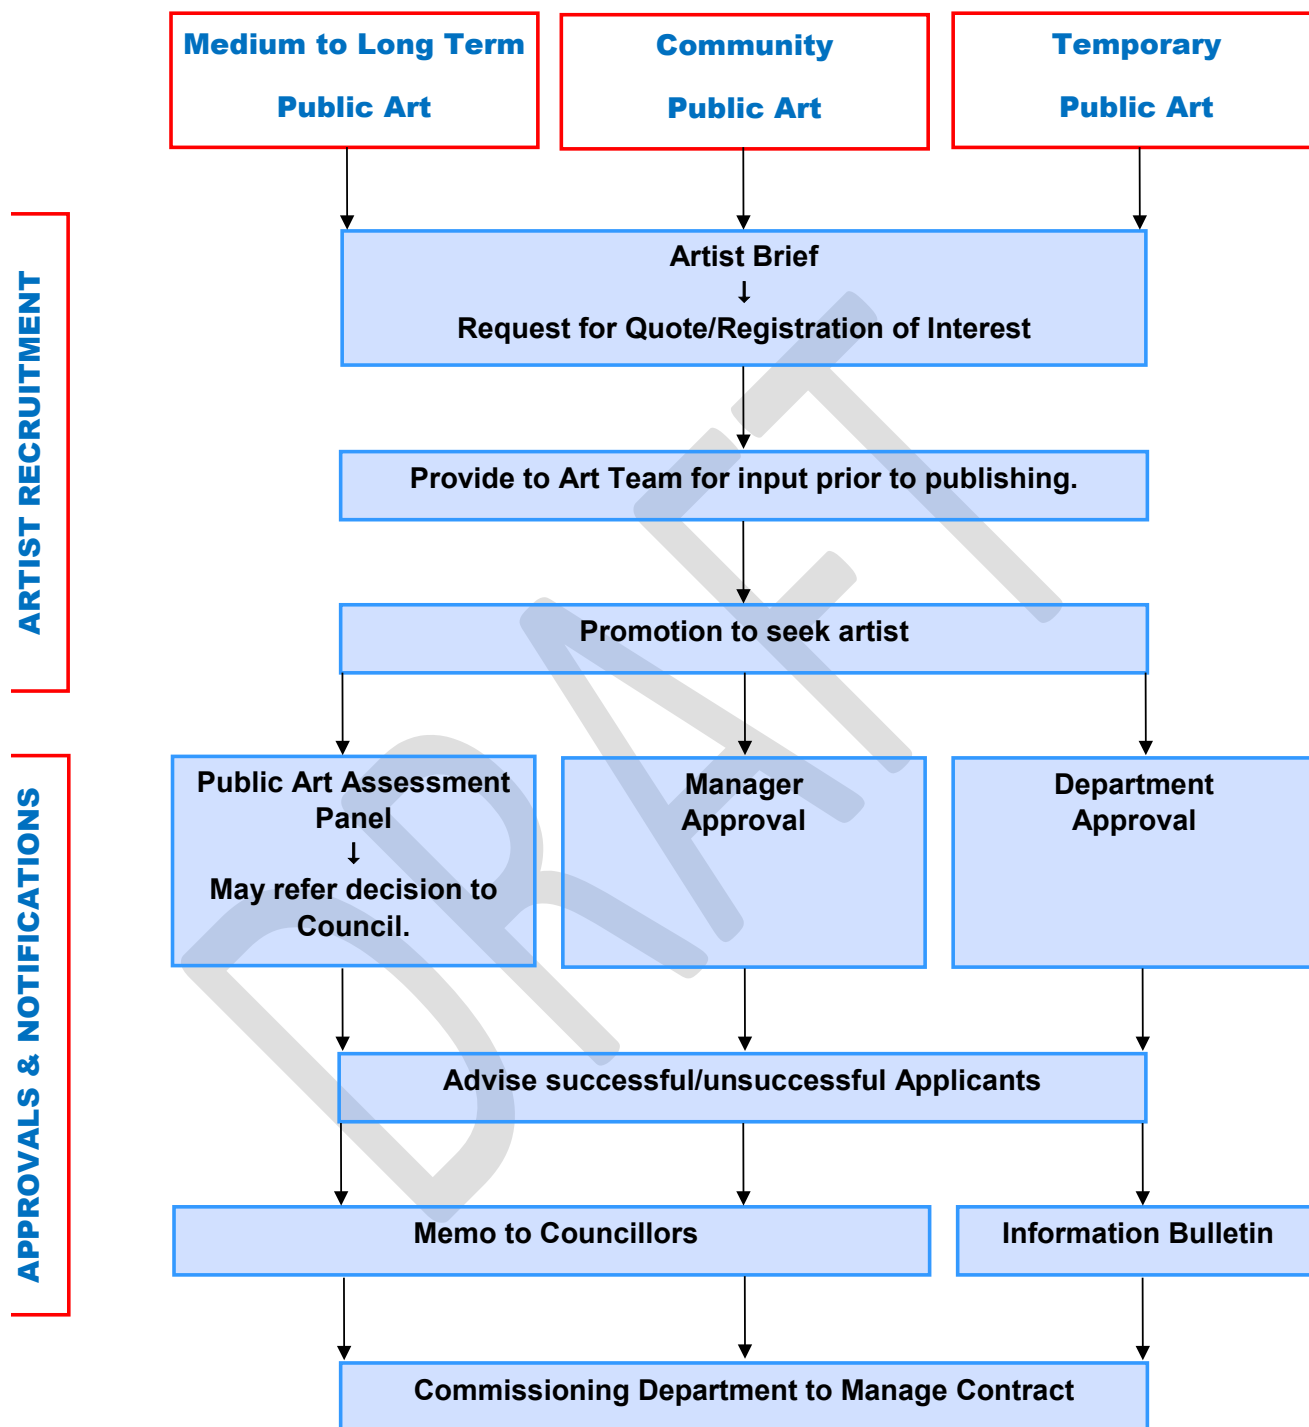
Medium to Long Term Public Art

Community Public Art

Temporary Public Art

ARTIST RECRUITMENT

Artist Brief
↓
Request for Quote/Registration of Interest

Provide to Art Team for input prior to publishing.

Promotion to seek artist

APPROVALS & NOTIFICATIONS

Public Art Assessment Panel
↓
May refer decision to Council.

Manager Approval

Department Approval

Advise successful/unsuccessful Applicants

Memo to Councillors

Information Bulletin

Commissioning Department to Manage Contract

DRAFT